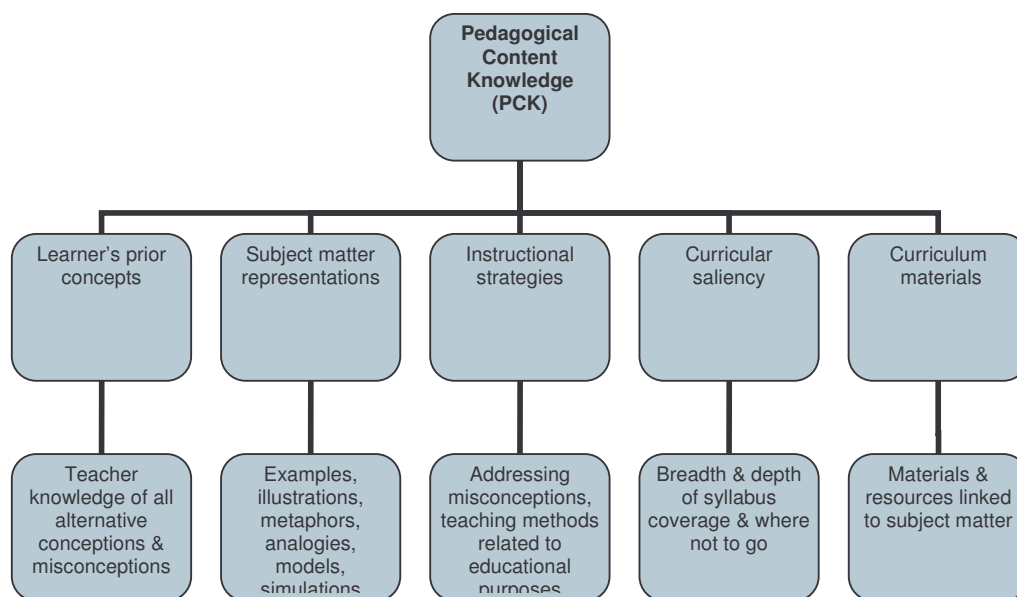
Pedagogical Content Knowledge (PCK)

Learner's prior concepts

Teacher knowledge of all alternative conceptions & misconceptions

Subject matter representations

Examples, illustrations, metaphors, analogies, models, simulations

Instructional strategies

Addressing misconceptions, teaching methods related to educational purposes

Curricular saliency

Breadth & depth of syllabus coverage & where not to go

Curriculum materials

Materials & resources linked to subject matter